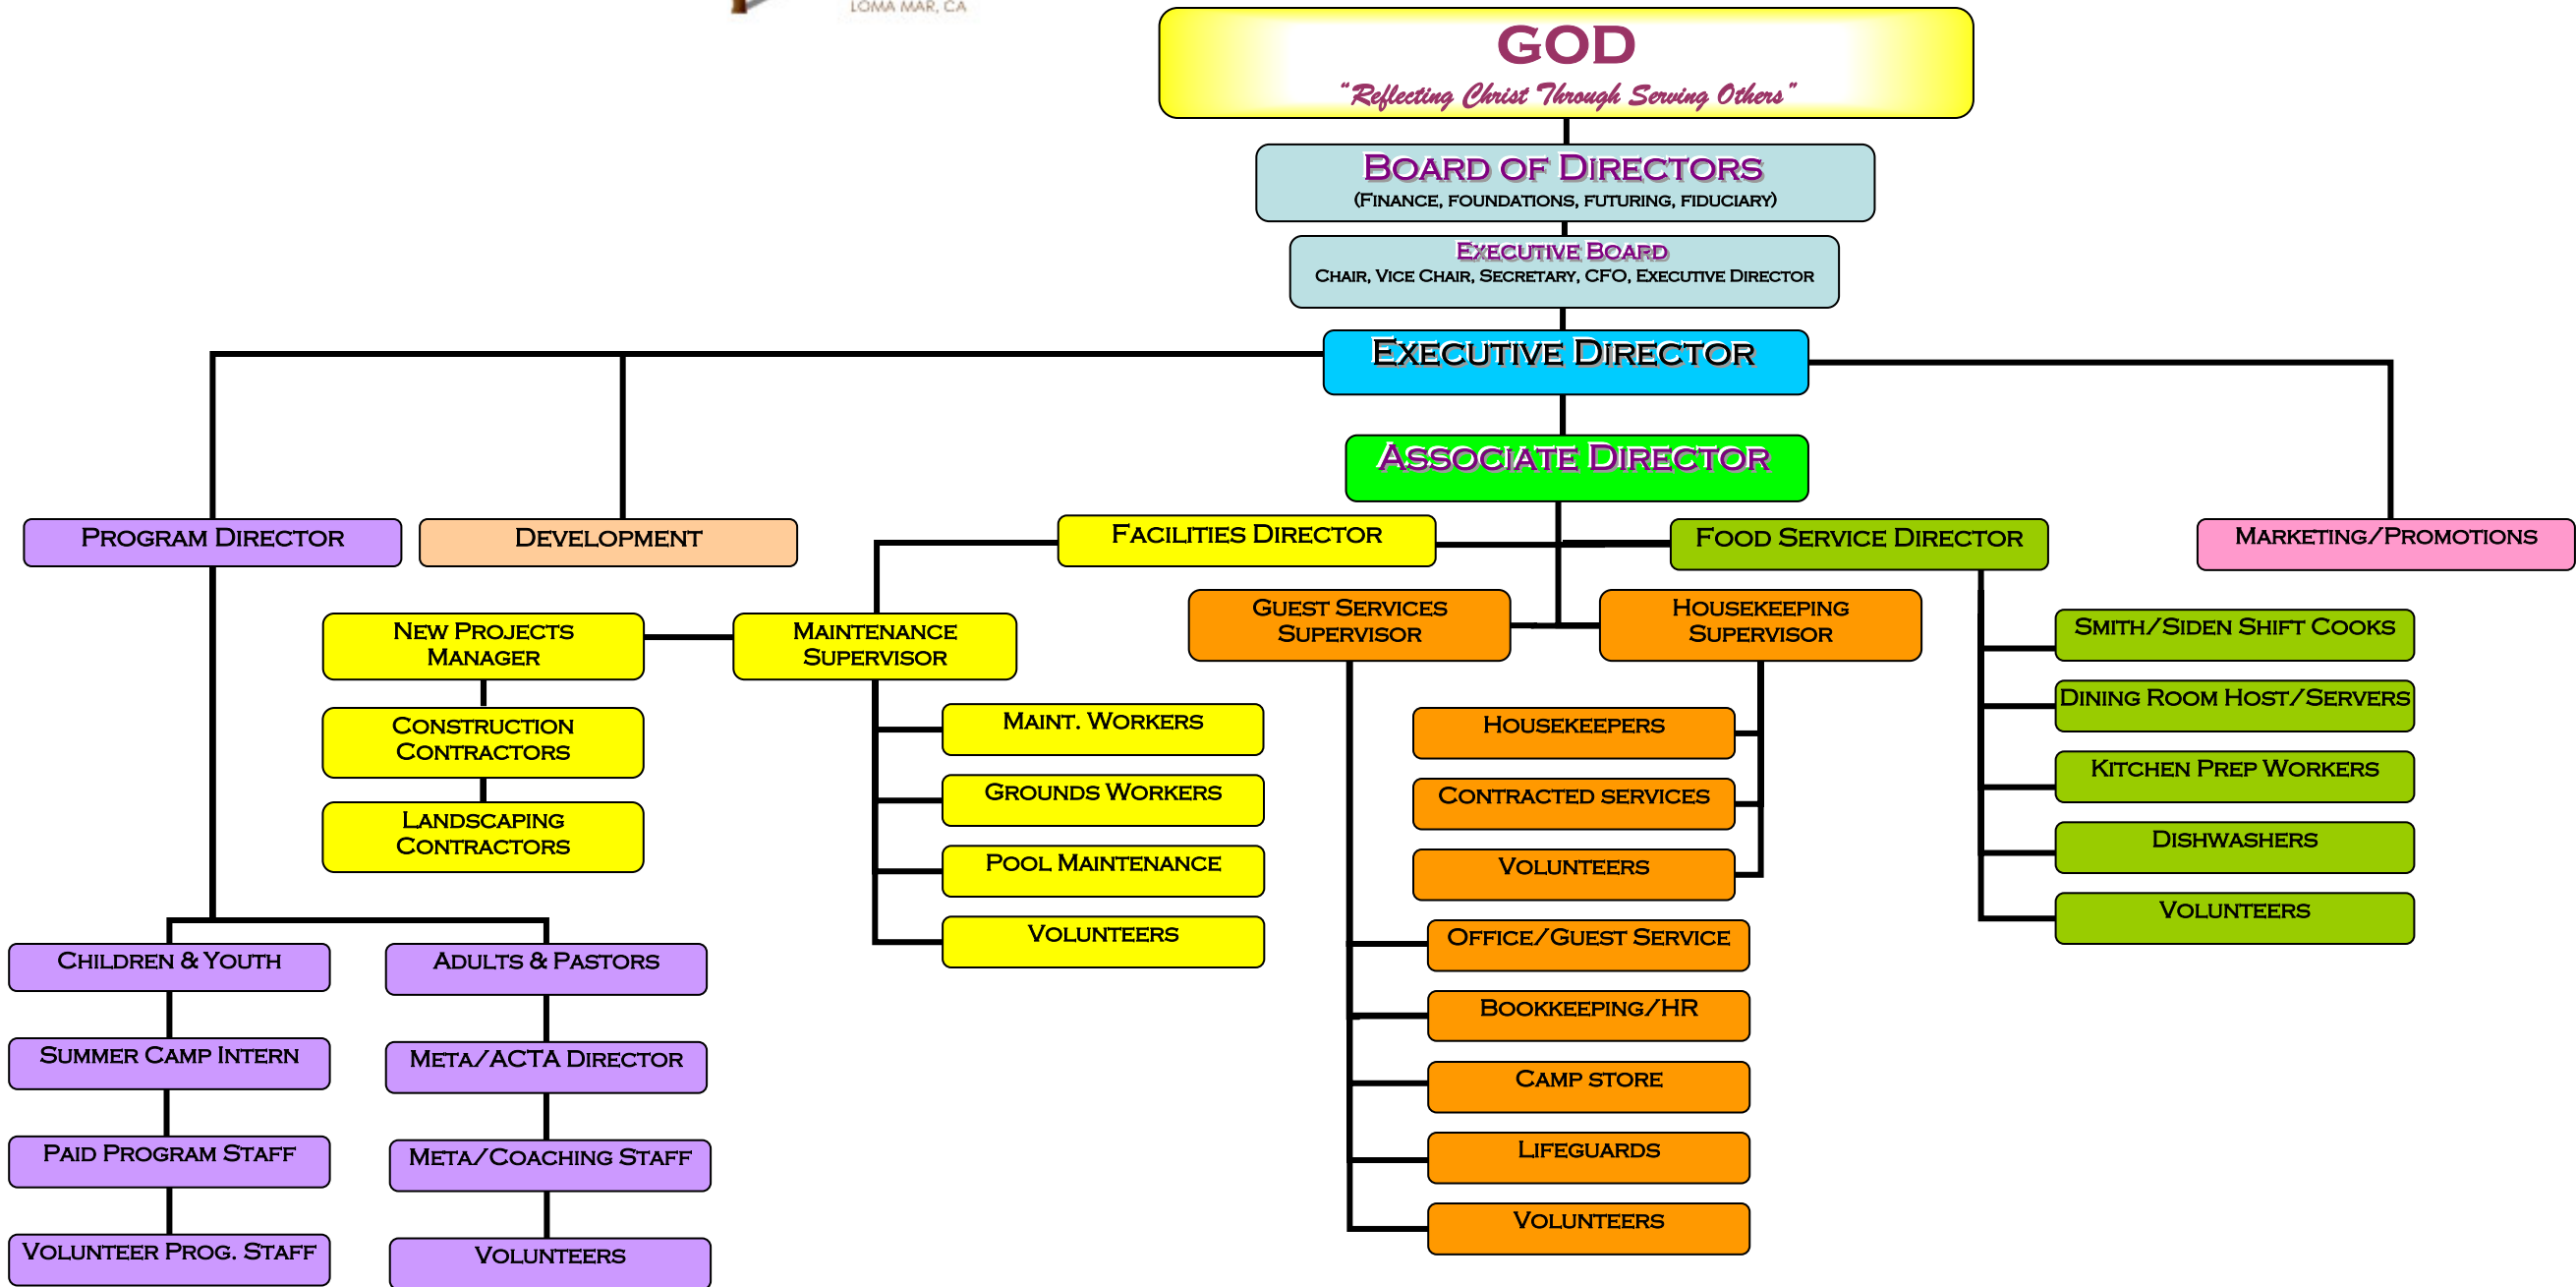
LOMA MAR, CA

GOD
"Reflecting Christ Through Serving Others"

Board of Directors
(Finance, Foundations, Futuring, Fiduciary)

Executive Board
Chair, Vice Chair, Secretary, CFO, Executive Director

Executive Director

Associate Director

Program Director

Development

Facilities Director

Food Service Director

Marketing/Promotions

New Projects Manager

Construction Contractors

Landscaping Contractors

Maintenance Supervisor

Maint. Workers

Grounds Workers

Pool Maintenance

Volunteers

Guest Services Supervisor

Housekeeping Supervisor

Housekeepers

Contracted Services

Volunteers

Office/Guest Service

Bookkeeping/HR

Camp Store

Lifeguards

Volunteers

Smith/Siden Shift Cooks

Dining Room Host/Servers

Kitchen Prep Workers

Dishwashers

Volunteers

Children & Youth

Summer Camp Intern

Paid Program Staff

Volunteer Prog. Staff

Adults & Pastors

META/ACTA Director

META/Coaching Staff

Volunteers